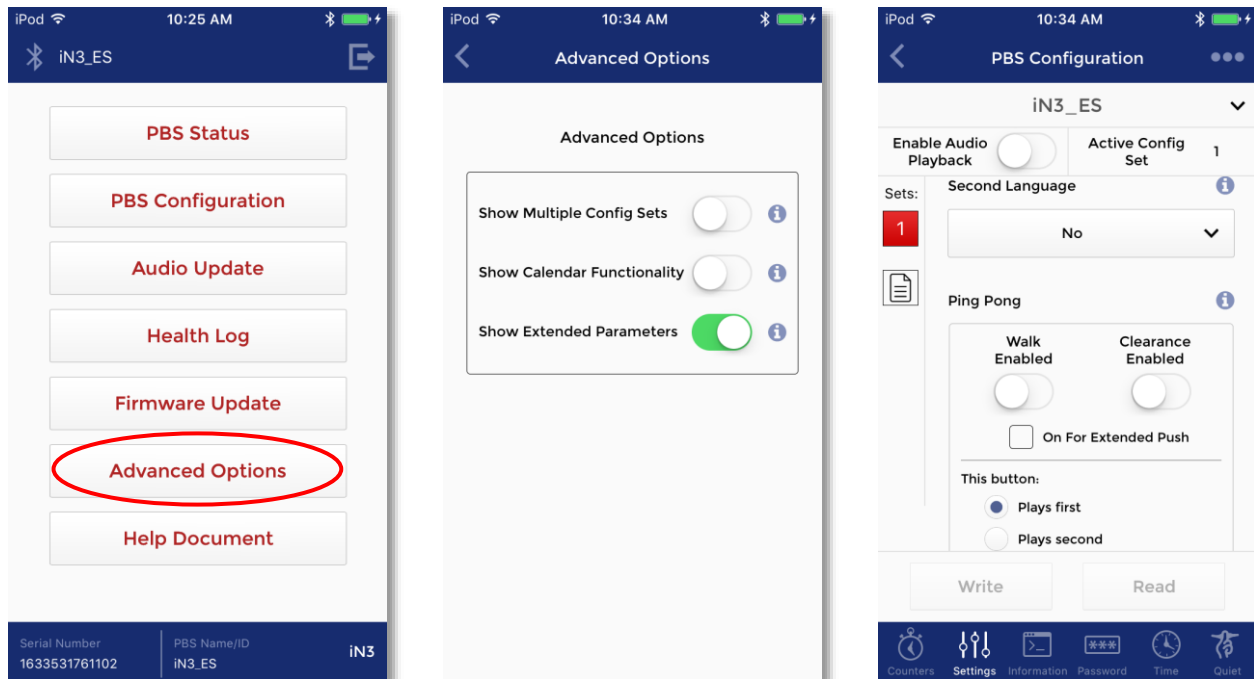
iPod 10:25 AM

iN3_ES

PBS Status

PBS Configuration

Audio Update

Health Log

Firmware Update

Advanced Options

Help Document

Serial Number
1633531761102

PBS Name/ID
iN3_ES

iN3

iPod 10:34 AM

Advanced Options

Advanced Options

Show Multiple Config Sets

Show Calendar Functionality

Show Extended Parameters

iPod 10:34 AM

PBS Configuration

iN3_ES

Enable Audio Playback

Active Config Set 1

Sets:

1

Second Language

No

Ping Pong

Walk Enabled

Clearance Enabled

On For Extended Push

This button:

Plays first

Plays second

Write

Read

Counters Settings Information Password Time Quiet